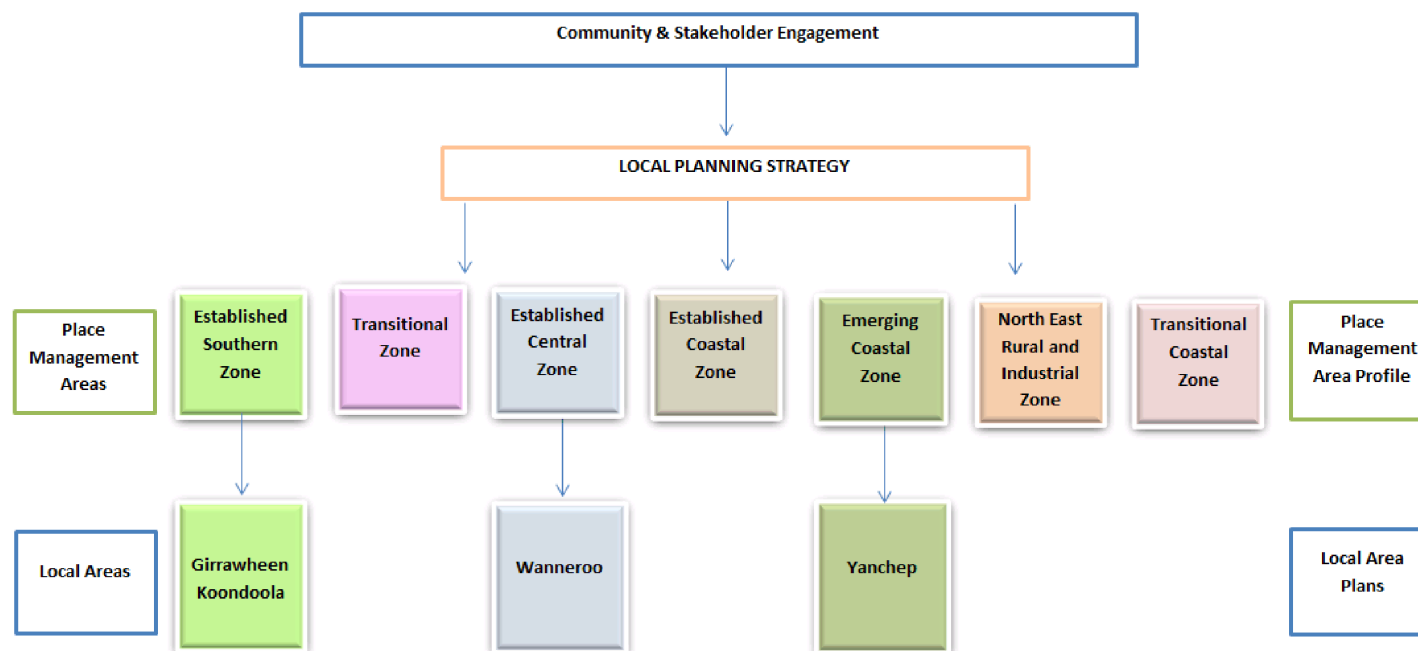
Community & Stakeholder Engagement

LOCAL PLANNING STRATEGY

Place Management Areas

Established Southern Zone

Transitional Zone

Established Central Zone

Established Coastal Zone

Emerging Coastal Zone

North East Rural and Industrial Zone

Transitional Coastal Zone

Place Management Area Profile

Local Areas

Girrawheen Koondoola

Wanneroo

Yanchep

Local Area Plans